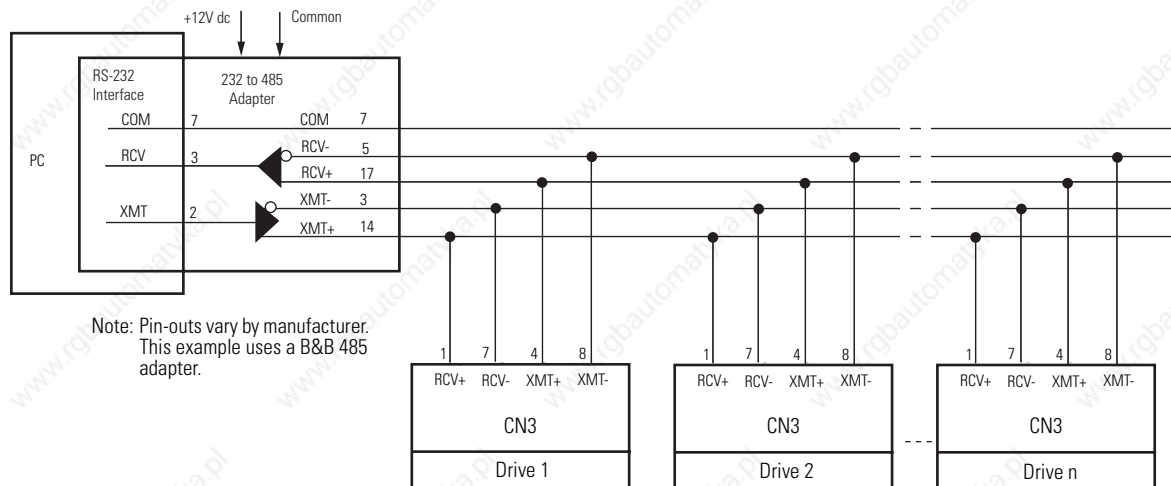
+12V dc
Common

PC

RS-232 Interface

COM 7
RCV 3
XMT 2

232 to 485 Adapter

COM 7
RCV- 5
RCV+ 17
XMT- 3
XMT+ 14

Note: Pin-outs vary by manufacturer. This example uses a B&B 485 adapter.

1 7 4 8
RCV+ RCV- XMT+ XMT-
CN3
Drive 1

1 7 4 8
RCV+ RCV- XMT+ XMT-
CN3
Drive 2

1 7 4 8
RCV+ RCV- XMT+ XMT-
CN3
Drive n

www.rgbautomatyka.pl